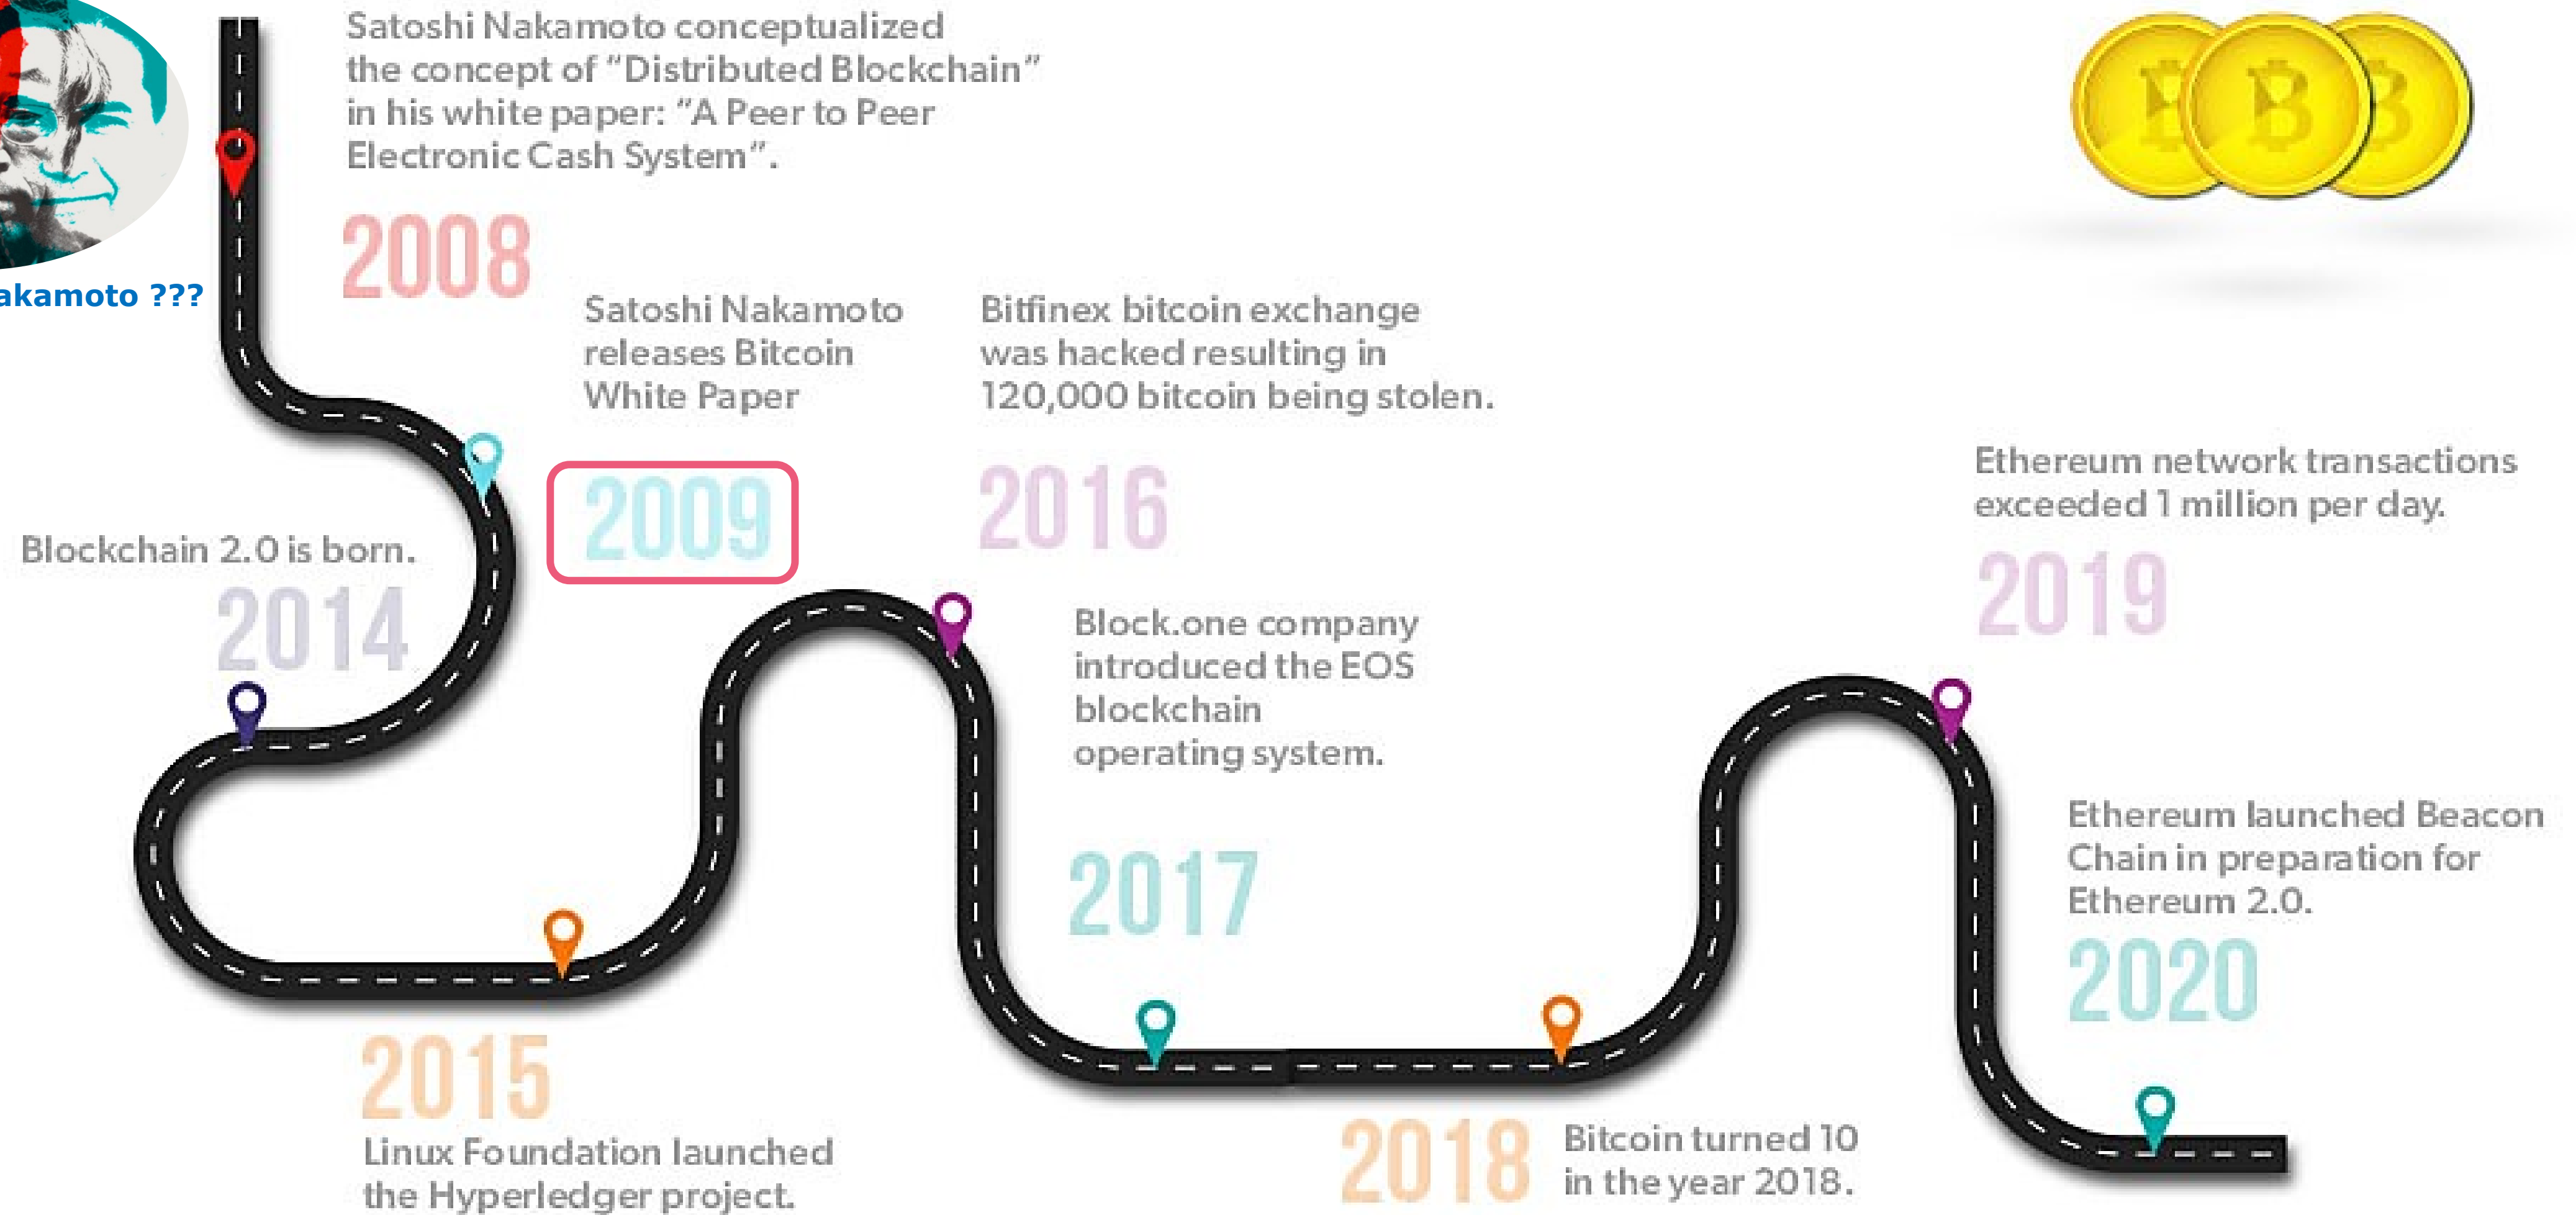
akamoto ???

Satoshi Nakamoto conceptualized the concept of "Distributed Blockchain" in his white paper: "A Peer to Peer Electronic Cash System".

2008

Satoshi Nakamoto releases Bitcoin White Paper

2009

Bitfinex bitcoin exchange was hacked resulting in 120,000 bitcoin being stolen.

2016

Ethereum network transactions exceeded 1 million per day.

2019

Blockchain 2.0 is born.

2014

Block.one company introduced the EOS blockchain operating system.

2017

Ethereum launched Beacon Chain in preparation for Ethereum 2.0.

2020

2015

Linux Foundation launched the Hyperledger project.

2018

Bitcoin turned 10 in the year 2018.